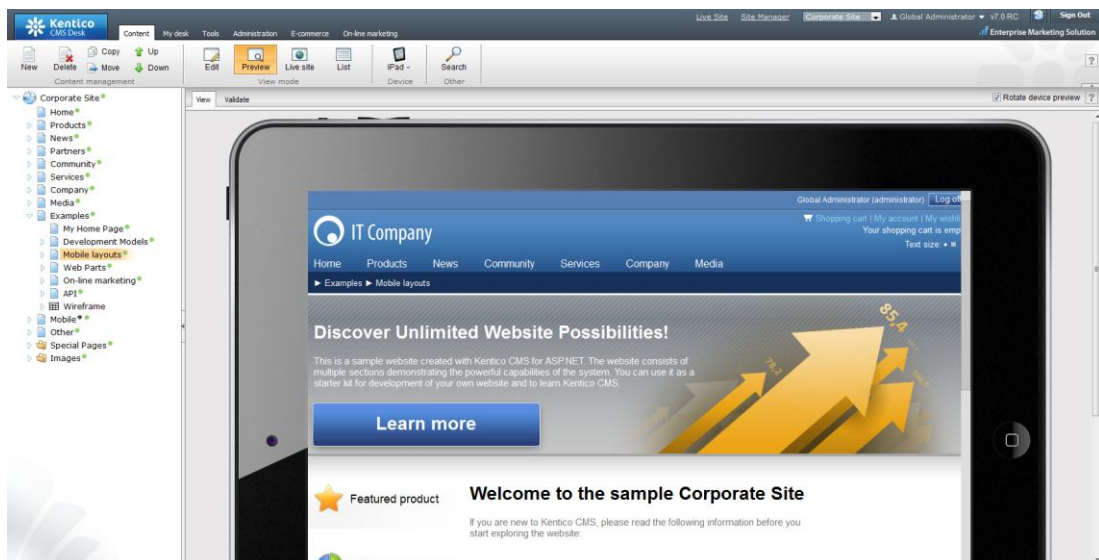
Kentico CMS Desk

Content My desk Tools Administration E-commerce On-line marketing

Live Site Site Manager Corporate Site Global Administrator v7.0 RC Sign Out

Enterprise Marketing Solution

New Copy Up Delete Move Down Content management

Edit Preview Live site List View mode

iPad Device

Search Other

Corporate Site
Home
Products
News
Partners
Community
Services
Company
Media
Examples
My Home Page
Development Models
Mobile layouts
Web Parts
On-line marketing
API
Wireframe
Mobile
Other
Special Pages
Images

View Validate

Rotate device preview ?

Global Administrator (administrator) Log off

Shopping cart | My account | My wishli
Your shopping cart is emp
Text size:

IT Company

Home Products News Community Services Company Media

► Examples ► Mobile layouts

Discover Unlimited Website Possibilities!

This is a sample website created with Kentico CMS for ASP.NET. The website consists of multiple sections demonstrating the powerful capabilities of the system. You can use it as a starter kit for development of your own website and to learn Kentico CMS.

Learn more

85,4

Featured product

Welcome to the sample Corporate Site

If you are new to Kentico CMS, please read the following information before you start exploring the website: